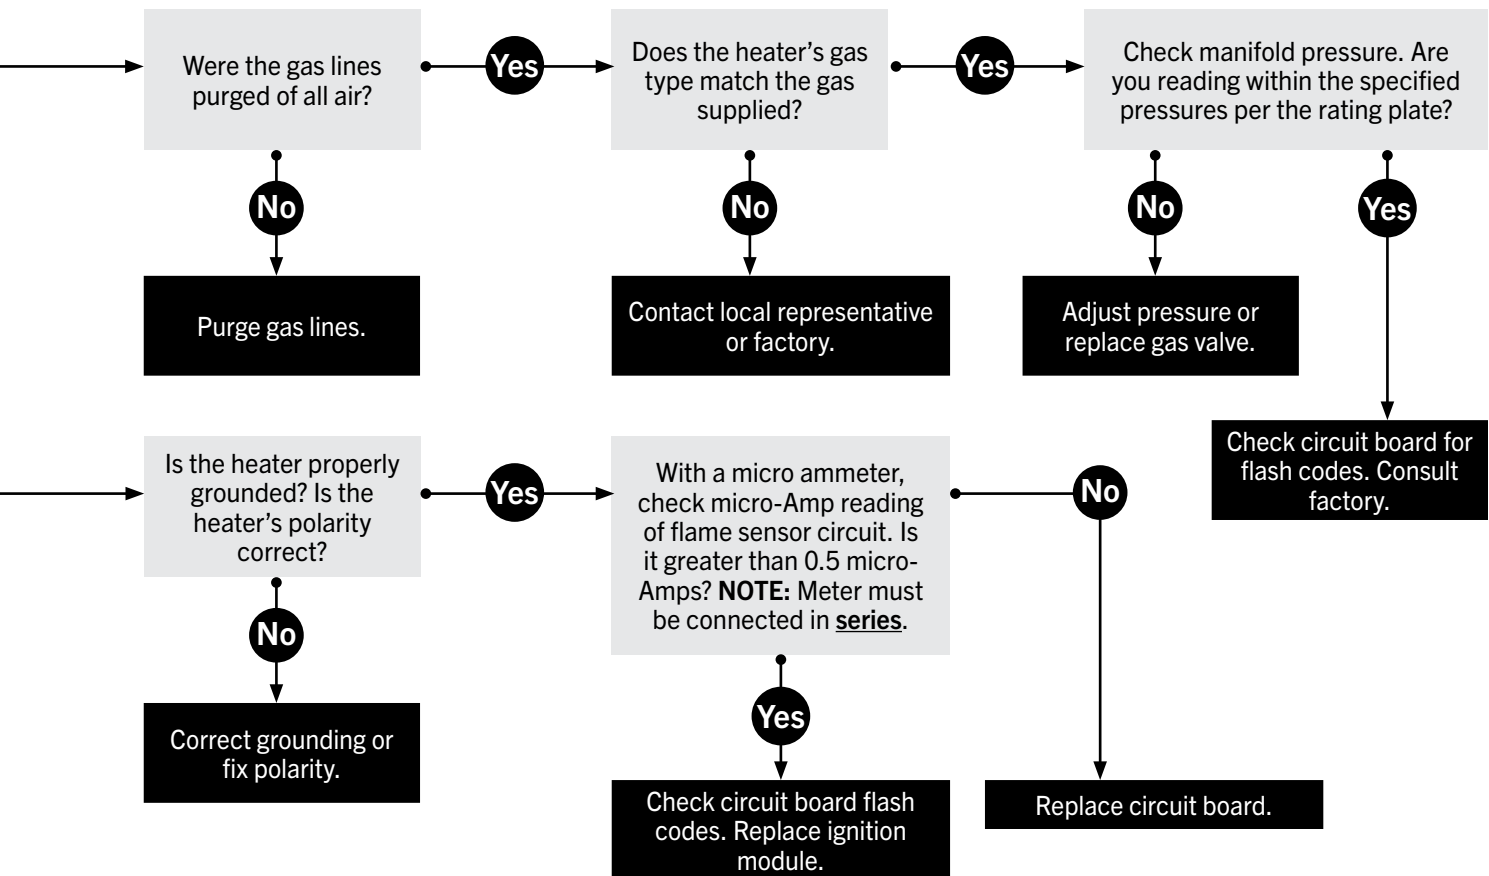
Were the gas lines purged of all air?

Yes

Does the heater's gas type match the gas supplied?

Yes

Check manifold pressure. Are you reading within the specified pressures per the rating plate?

No

Purge gas lines.

No

Contact local representative or factory.

No

Adjust pressure or replace gas valve.

Yes

Check circuit board for flash codes. Consult factory.

Is the heater properly grounded? Is the heater's polarity correct?

Yes

With a micro ammeter, check micro-Amp reading of flame sensor circuit. Is it greater than 0.5 micro-Amps? **NOTE:** Meter must be connected in series.

No

No

Correct grounding or fix polarity.

Yes

Check circuit board flash codes. Replace ignition module.

Replace circuit board.